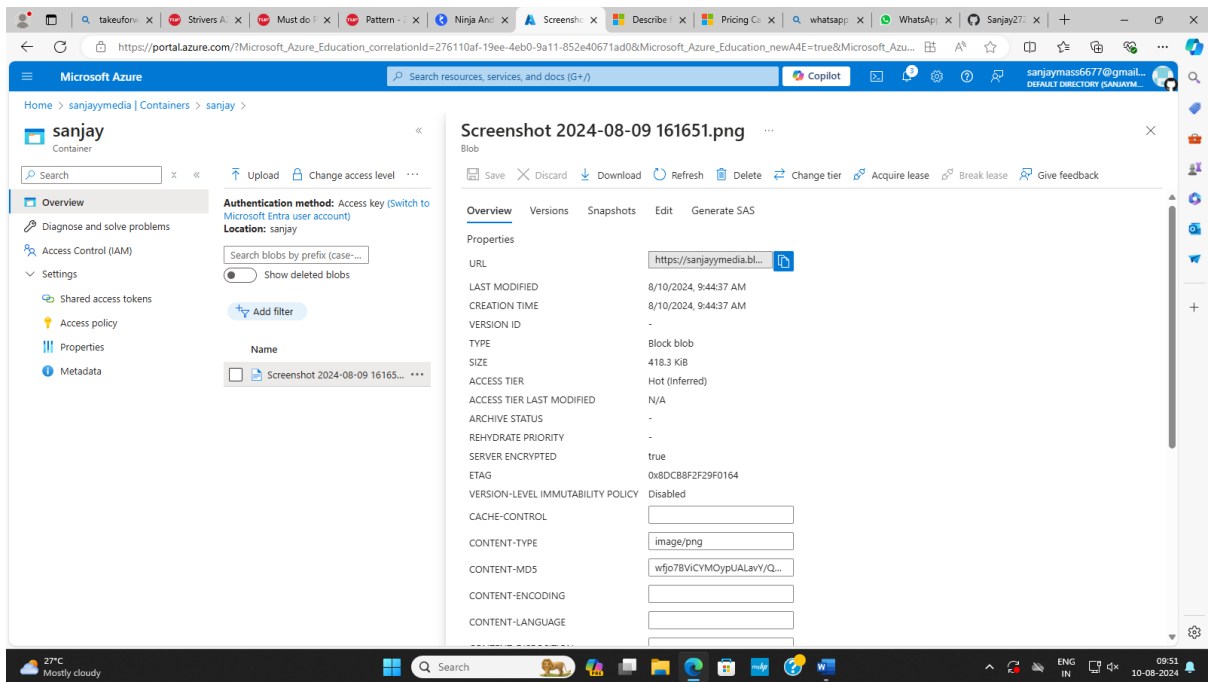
takeuforw | Strivers A | Must do F | Pattern - | Ninja And | Screensho | Describe | Pricing Ca | whatsapp | WhatsApp | Sanjay27

https://portal.azure.com/?Microsoft_Azure_Education_correlationId=276110af-19ee-4eb0-9a11-852e40671ad0&Microsoft_Azure_Education_newA4E=true&Microsoft_Azu...

Microsoft Azure
Search resources, services, and docs (G+/)
Copilot
sanjaymass6677@gmail...
DEFAULT DIRECTORY (SANJAYM...

Home > sanjayymedia | Containers > sanjay >

sanjay
Container

Search

Overview
Diagnose and solve problems
Access Control (IAM)
Settings
Shared access tokens
Access policy
Properties
Metadata

Upload
Change access level

Authentication method: Access key (Switch to Microsoft Entra user account)
Location: sanjay

Search blobs by prefix (case-...
Show deleted blobs

Add filter

Name
Screenshot 2024-08-09 16165...

Screenshot 2024-08-09 161651.png
Blob

Save
Discard
Download
Refresh
Delete
Change tier
Acquire lease
Break lease
Give feedback

Overview Versions Snapshots Edit Generate SAS

Properties

| | |
|---|---|
| URL | https://sanjayymedia.bl... |
| LAST MODIFIED | 8/10/2024, 9:44:37 AM |
| CREATION TIME | 8/10/2024, 9:44:37 AM |
| VERSION ID | - |
| TYPE | Block blob |
| SIZE | 418.3 KiB |
| ACCESS TIER | Hot (Inferred) |
| ACCESS TIER LAST MODIFIED | N/A |
| ARCHIVE STATUS | - |
| REHYDRATE PRIORITY | - |
| SERVER ENCRYPTED | true |
| ETAG | 0x8DCB8F2F29F0164 |
| VERSION-LEVEL IMMUTABILITY POLICY | Disabled |
| CACHE-CONTROL | |
| CONTENT-TYPE | image/png |
| CONTENT-MD5 | wfjo7BViCYMOypUALavY/Q... |
| CONTENT-ENCODING | |
| CONTENT-LANGUAGE | |

27°C
Mostly cloudy
Search
ENG IN
09:51
10-08-2024